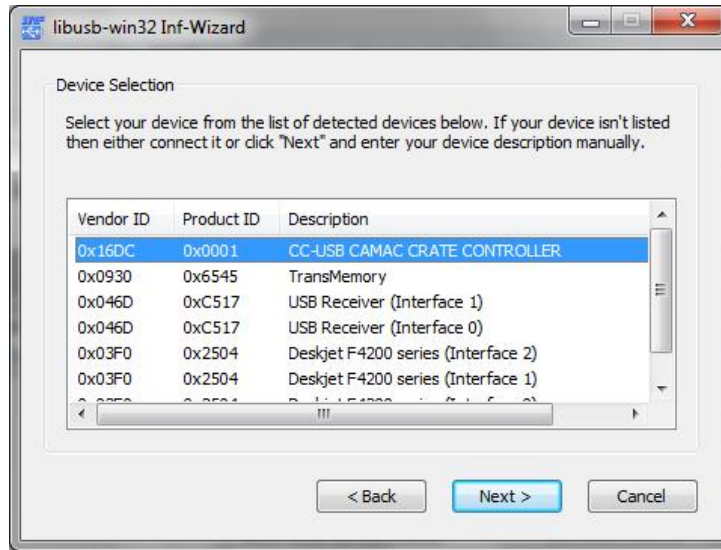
libusb-win32 Inf-Wizard

Device Selection

Select your device from the list of detected devices below. If your device isn't listed then either connect it or click "Next" and enter your device description manually.

| Vendor ID | Product ID | Description |
|---|---|---|
| 0x16DC | 0x0001 | CC-USB CAMAC CRATE CONTROLLER |
| 0x0930 | 0x6545 | TransMemory |
| 0x046D | 0xC517 | USB Receiver (Interface 1) |
| 0x046D | 0xC517 | USB Receiver (Interface 0) |
| 0x03F0 | 0x2504 | Deskjet F4200 series (Interface 2) |
| 0x03F0 | 0x2504 | Deskjet F4200 series (Interface 1) |
| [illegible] | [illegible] | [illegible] |

< Back Next > Cancel